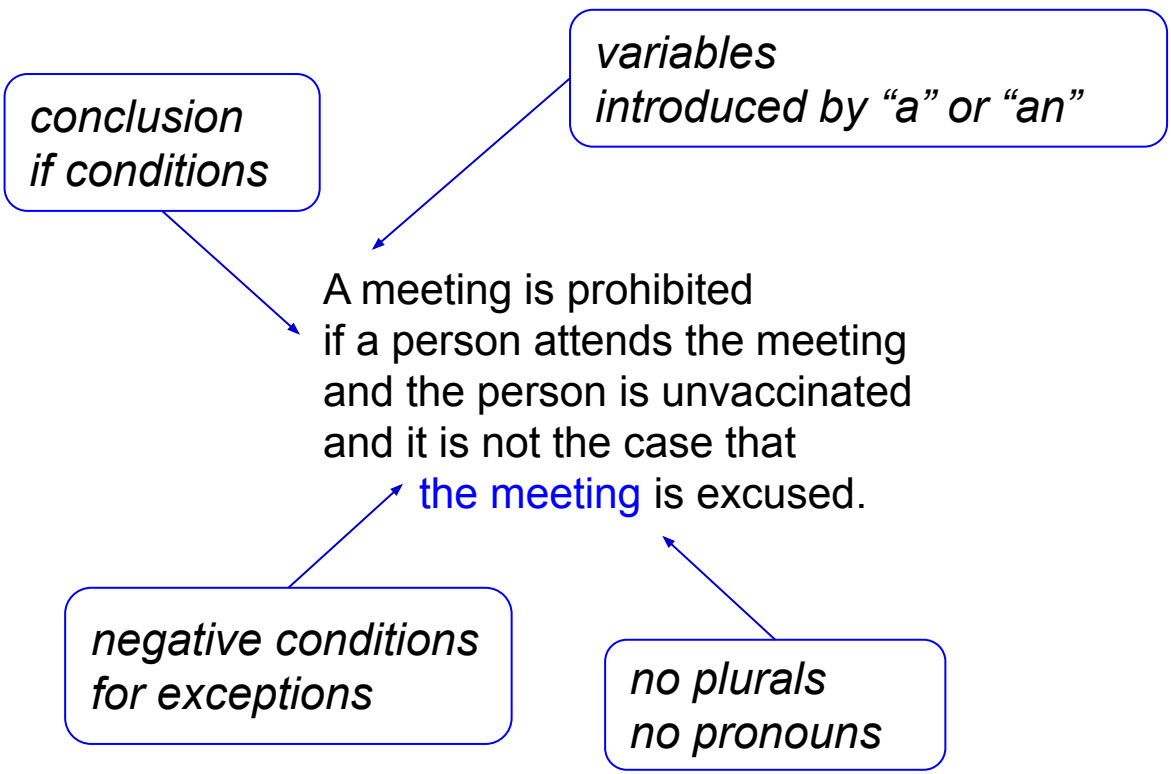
conclusion
if conditions

variables
introduced by “a” or “an”

A meeting is prohibited
if a person attends the meeting
and the person is unvaccinated
and it is not the case that
the meeting is excused.

negative conditions
for exceptions

no plurals
no pronouns